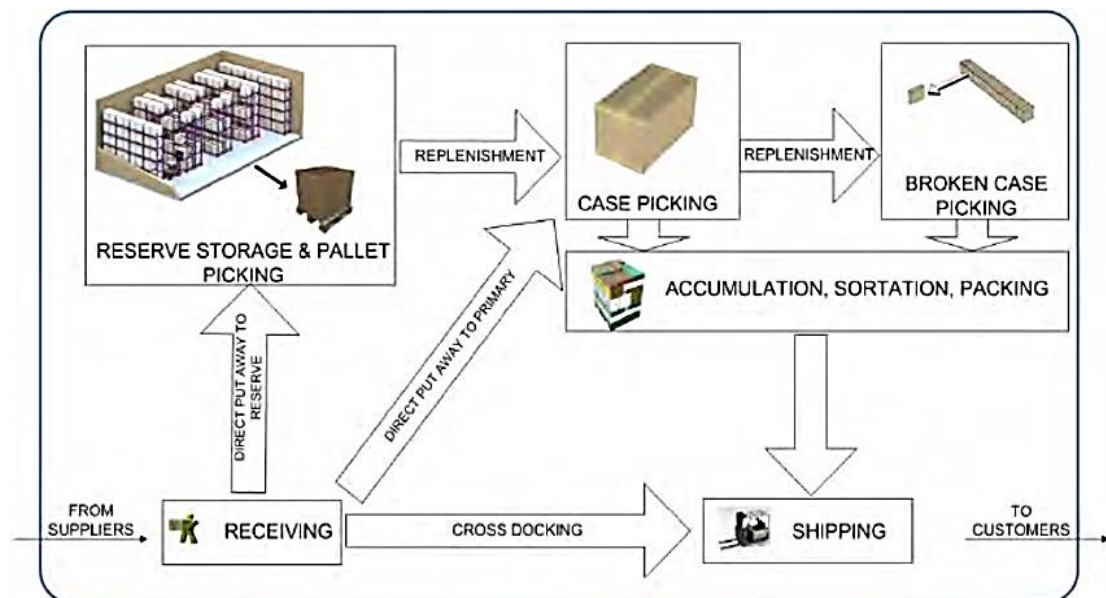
REPLENISHMENT

CASE PICKING

REPLENISHMENT

BROKEN CASE PICKING

RESERVE STORAGE & PALLET PICKING

ACCUMULATION, SORTATION, PACKING

DIRECT PUT AWAY TO RESERVE

DIRECT PUT AWAY TO PRIMARY

FROM SUPPLIERS

RECEIVING

CROSS DOCKING

SHIPPING

TO CUSTOMERS